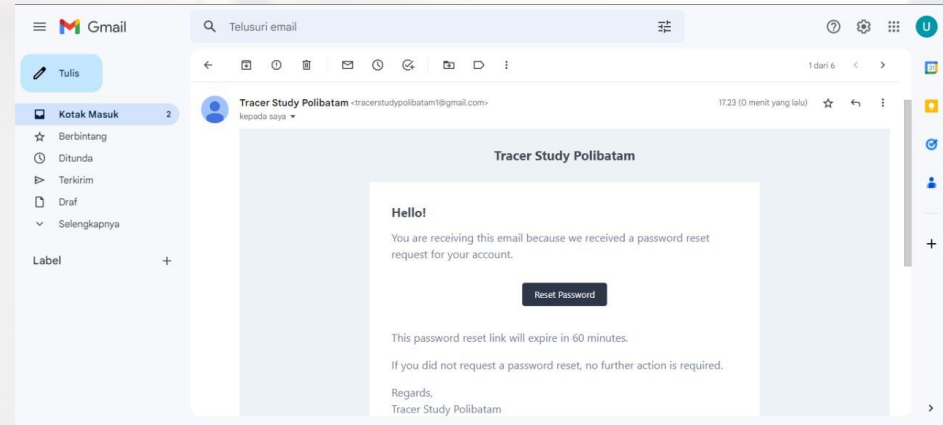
Gmail

Telusuri email

U

Tulis

Kotak Masuk 2
Berbintang
Ditunda
Terkirim
Draf
Selengkapnya

Label +

1 dari 6

Tracer Study Polibatam <tracerstudypolibatam1@gmail.com>
kepada saya

17.23 (0 menit yang lalu)

Tracer Study Polibatam

Hello!

You are receiving this email because we received a password reset request for your account.

Reset Password

This password reset link will expire in 60 minutes.

If you did not request a password reset, no further action is required.

Regards,
Tracer Study Polibatam